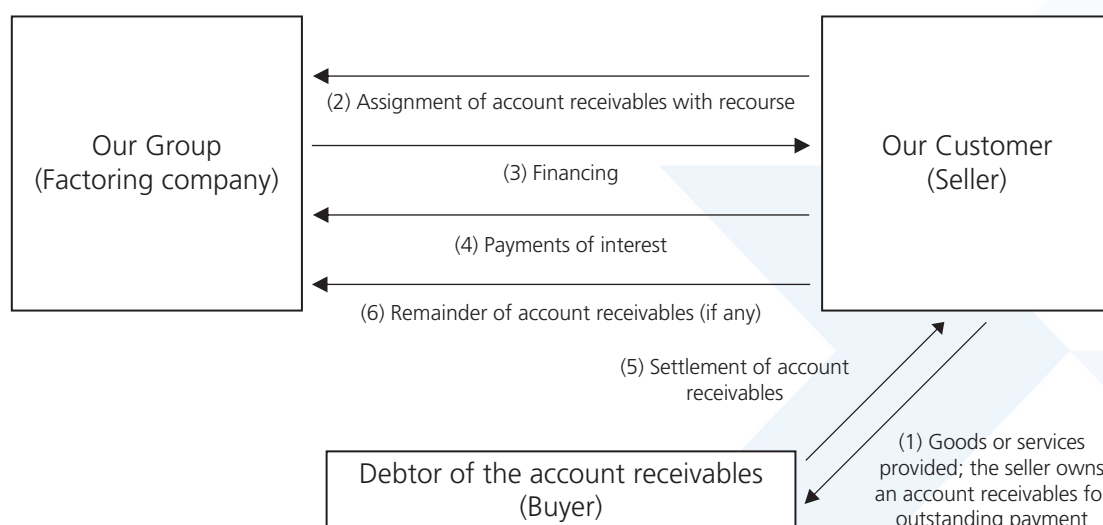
Our Group
(Factoring company)

(2) Assignment of account receivables with recourse

(3) Financing

(4) Payments of interest

(6) Remainder of account receivables (if any)

Our Customer
(Seller)

(5) Settlement of account receivables

(1) Goods or services provided; the seller owns an account receivables fo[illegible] outstanding payment

Debtor of the account receivables
(Buyer)